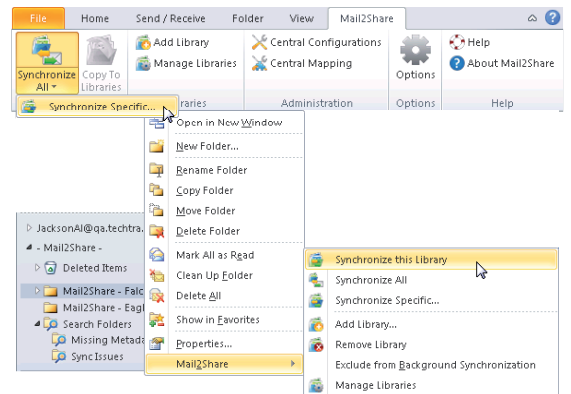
File
Home
Send / Receive
Folder
View
Mail2Share

Synchronize All
Copy To Libraries
Add Library
Manage Libraries
Central Configurations
Central Mapping
Options
Help
About Mail2Share
Libraries
Administration
Options
Help

Synchronize Specific...

Open in New Window
New Folder...
Rename Folder
Copy Folder
Move Folder
Delete Folder
Mark All as Read
Clean Up Folder
Delete All
Show in Favorites
Properties...
Mail2Share

JacksonAl@qa.techtra
- Mail2Share -
Deleted Items
Mail2Share - Falc
Mail2Share - Eagl
Search Folders
Missing Metada
Sync Issues

Synchronize this Library
Synchronize All
Synchronize Specific...
Add Library...
Remove Library
Exclude from Background Synchronization
Manage Libraries